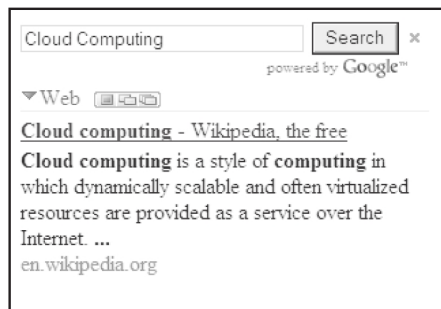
Cloud Computing

Search ×

powered by Google™

▼Web

Cloud computing - Wikipedia, the free

Cloud computing is a style of computing in which dynamically scalable and often virtualized resources are provided as a service over the Internet. ...

en.wikipedia.org